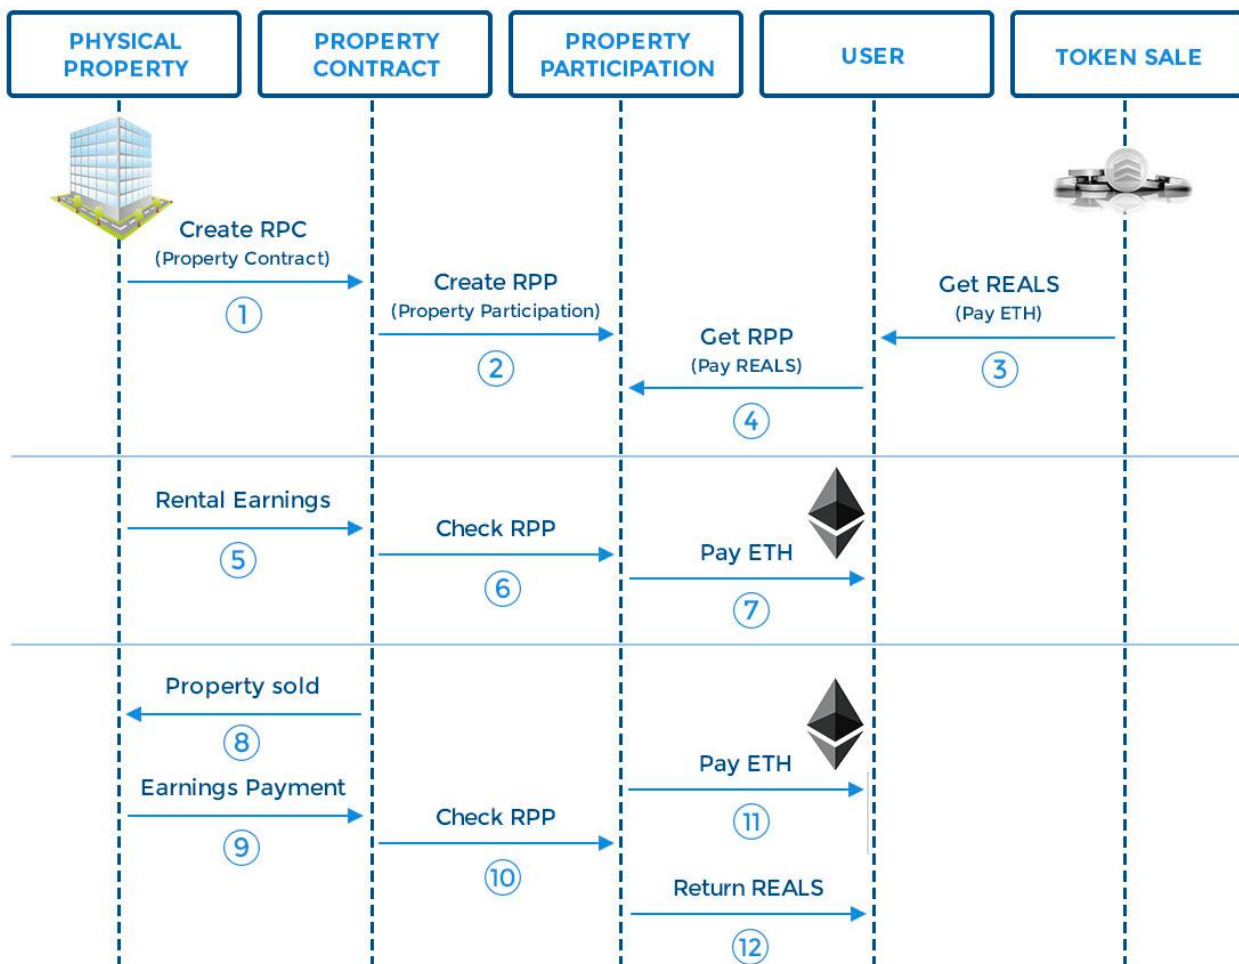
PHYSICAL PROPERTY

PROPERTY CONTRACT

PROPERTY PARTICIPATION

USER

TOKEN SALE

Create RPC
(Property Contract)
1

Create RPP
(Property Participation)
2

Get REALS
(Pay ETH)
3

Get RPP
(Pay REALS)
4

Rental Earnings
5

Check RPP
6

Pay ETH
7

Property sold
8

Earnings Payment
9

Check RPP
10

Pay ETH
11

Return REALS
12